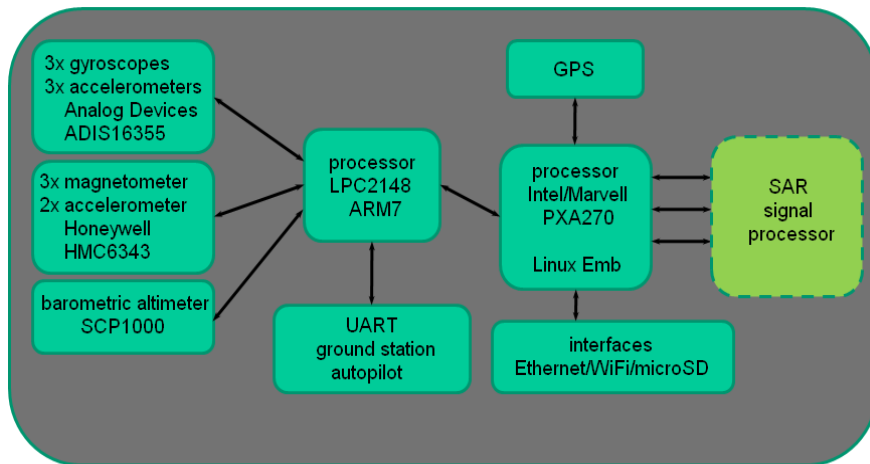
3x gyroscopes
3x accelerometers
Analog Devices
ADIS16355

3x magnetometer
2x accelerometer
Honeywell
HMC6343

barometric altimeter
SCP1000

processor
LPC2148
ARM7

UART
ground station
autopilot

GPS

processor
Intel/Marvell
PXA270

Linux Emb

interfaces
Ethernet/WiFi/microSD

SAR
signal
processor